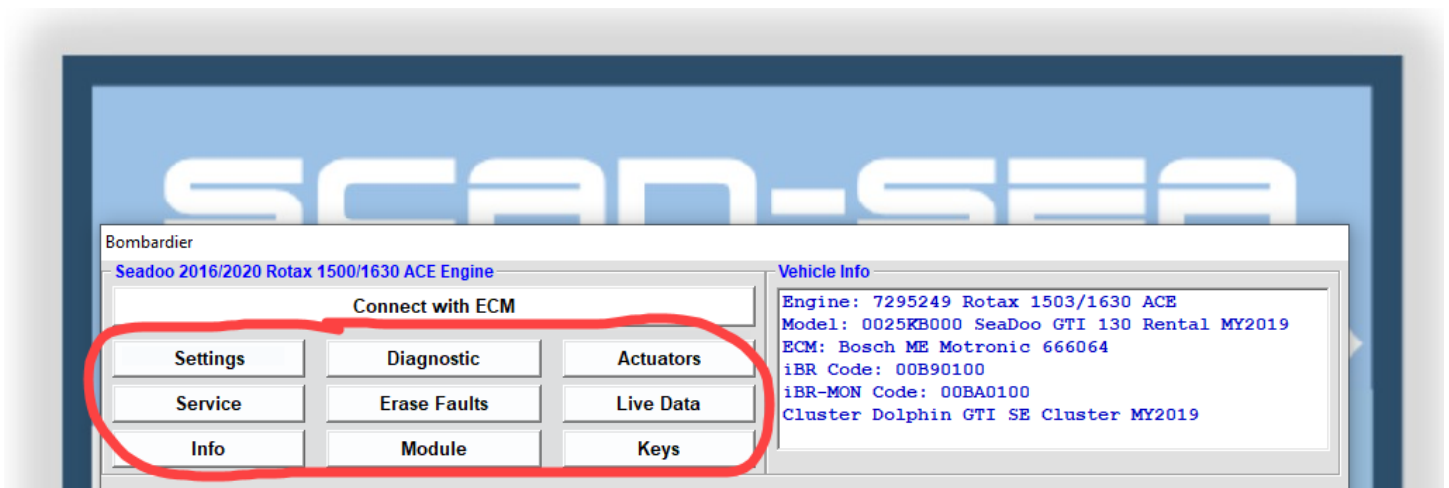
SCAN-SEA

Bombardier

Seadoo 2016/2020 Rotax 1500/1630 ACE Engine

Connect with ECM

Settings
Diagnostic
Actuators
Service
Erase Faults
Live Data
Info
Module
Keys

Vehicle Info

Engine: 7295249 Rotax 1503/1630 ACE
Model: 0025KB000 SeaDoo GTI 130 Rental MY2019
ECM: Bosch ME Motronic 666064
iBR Code: 00B90100
iBR-MON Code: 00BA0100
Cluster Dolphin GTI SE Cluster MY2019